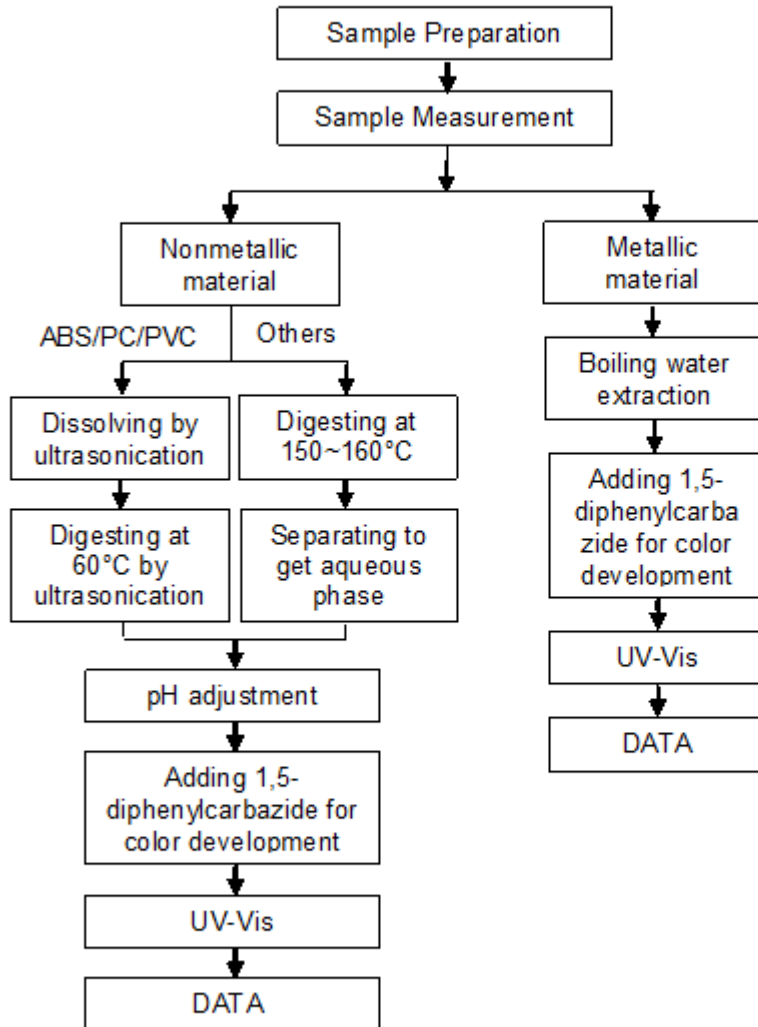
Sample Preparation

Sample Measurement

Nonmetallic material

ABS/PC/PVC

Others

Dissolving by ultrasonication

Digesting at 60°C by ultrasonication

Digesting at 150~160°C

Separating to get aqueous phase

pH adjustment

Adding 1,5-diphenylcarbazide for color development

UV-Vis

DATA

Metallic material

Boiling water extraction

Adding 1,5-diphenylcarbazide for color development

UV-Vis

DATA